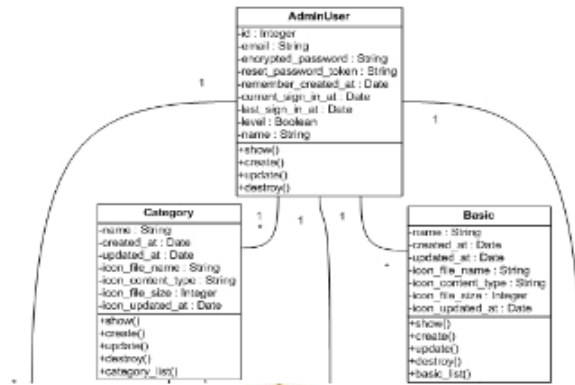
AdminUser
-id : Integer
-email : String
-encrypted_password : String
-reset_password_token : String
-remember_created_at : Date
-current_sign_in_at : Date
-last_sign_in_at : Date
-level : Boolean
-name : String
+show()
+create()
+update()
+destroy()

1
1
1
1
1
*
*
*

Category
-name : String
-created_at : Date
-updated_at : Date
-icon_file_name : String
-icon_content_type : String
-icon_file_size : Integer
-icon_updated_at : Date
+show()
+create()
+update()
+destroy()
+category_list()

Basic
-name : String
-created_at : Date
-updated_at : Date
-icon_file_name : String
-icon_content_type : String
-icon_file_size : Integer
-icon_updated_at : Date
+show()
+create()
+update()
+destroy()
+basic_list()